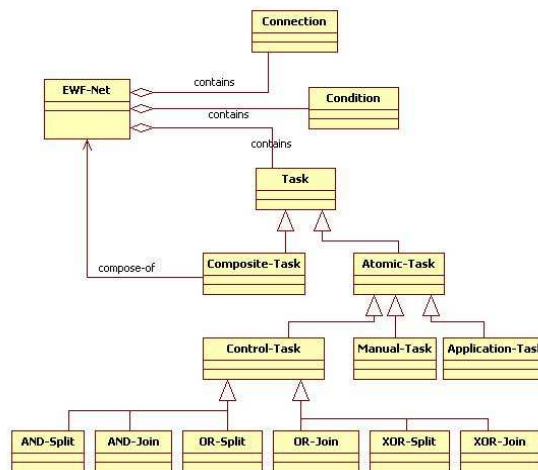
Connection

EWF-Net

contains

Condition

contains

contains

Task

compose-of

Composite-Task

Atomic-Task

Control-Task

Manual-Task

Application-Tas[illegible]

AND-Split

AND-Join

OR-Split

OR-Join

XOR-Split

XOR-Join